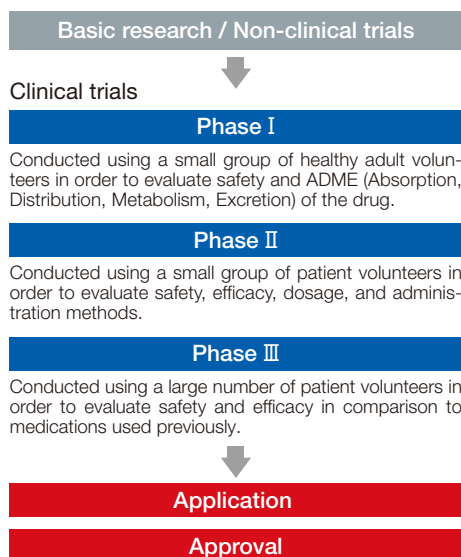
Basic research / Non-clinical trials

Clinical trials

Phase Ⅰ

Conducted using a small group of healthy adult volunteers in order to evaluate safety and ADME (Absorption, Distribution, Metabolism, Excretion) of the drug.

Phase Ⅱ

Conducted using a small group of patient volunteers in order to evaluate safety, efficacy, dosage, and administration methods.

Phase Ⅲ

Conducted using a large number of patient volunteers in order to evaluate safety and efficacy in comparison to medications used previously.

Application

Approval